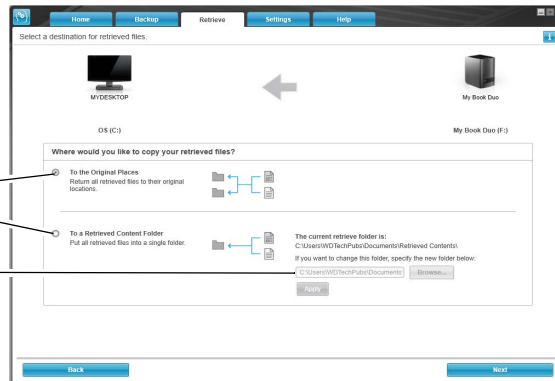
Home Backup Retrieve Settings Help

Select a destination for retrieved files.

MYDESKTOP

My Book Duo

OS (C:)

My Book Duo (F:)

Where would you like to copy your retrieved files?

To the Original Places
Return all retrieved files to their original locations.

To a Retrieved Content Folder
Put all retrieved files into a single folder.

The current retrieve folder is:
C:\Users\WDTechPubs\Documents\Retrieved Contents\

If you want to change this folder, specify the new folder below:

C:\Users\WDTechPubs\Documents

Browse...

Apply

Back

Next